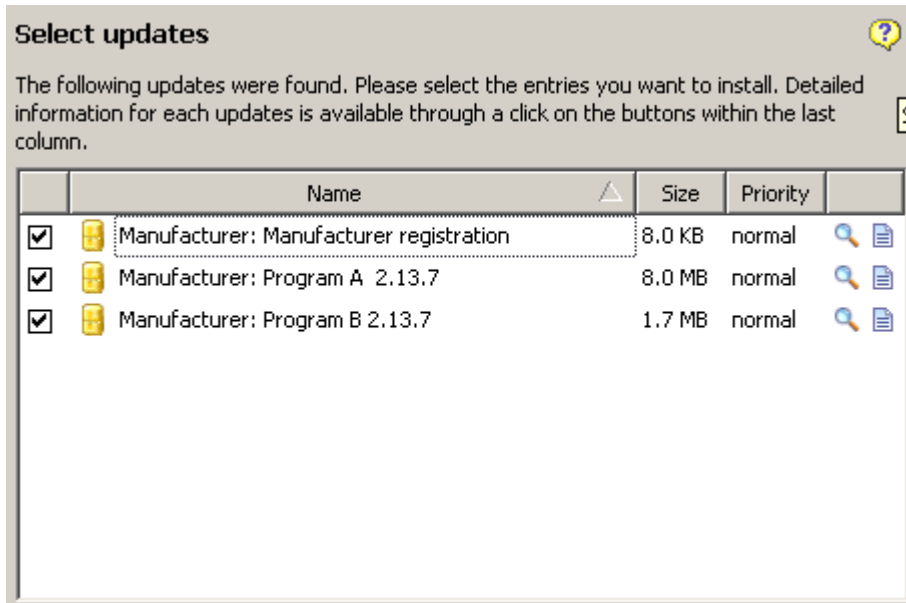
Select updates

The following updates were found. Please select the entries you want to install. Detailed information for each updates is available through a click on the buttons within the last column.

| | Name | Size | Priority | |
|---|---|---|---|---|
| ☑ | Manufacturer: Manufacturer registration | 8.0 KB | normal | |
| ☑ | Manufacturer: Program A 2.13.7 | 8.0 MB | normal | |
| ☑ | Manufacturer: Program B 2.13.7 | 1.7 MB | normal | |